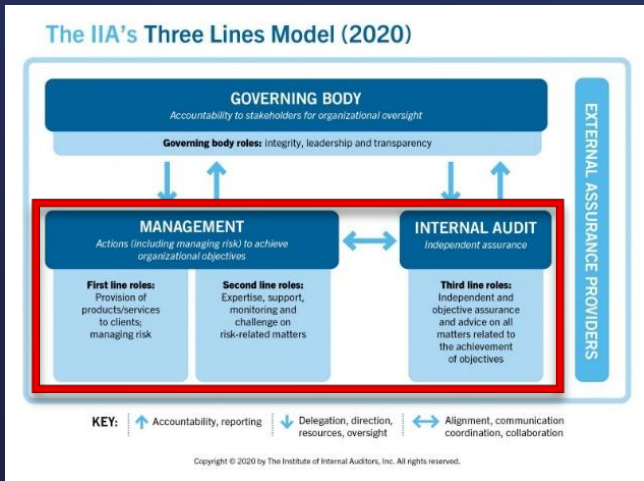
The IIA's Three Lines Model (2020)

GOVERNING BODY
Accountability to stakeholders for organizational oversight

Governing body roles: integrity, leadership and transparency

MANAGEMENT
Actions (including managing risk) to achieve organizational objectives

First line roles:
Provision of products/services to clients; managing risk

Second line roles:
Expertise, support, monitoring and challenge on risk-related matters

INTERNAL AUDIT
Independent assurance

Third line roles:
Independent and objective assurance and advice on all matters related to the achievement of objectives

EXTERNAL ASSURANCE PROVIDERS

KEY: Accountability, reporting | Delegation, direction, resources, oversight | Alignment, communication coordination, collaboration

Copyright © 2020 by The Institute of Internal Auditors, Inc. All rights reserved.